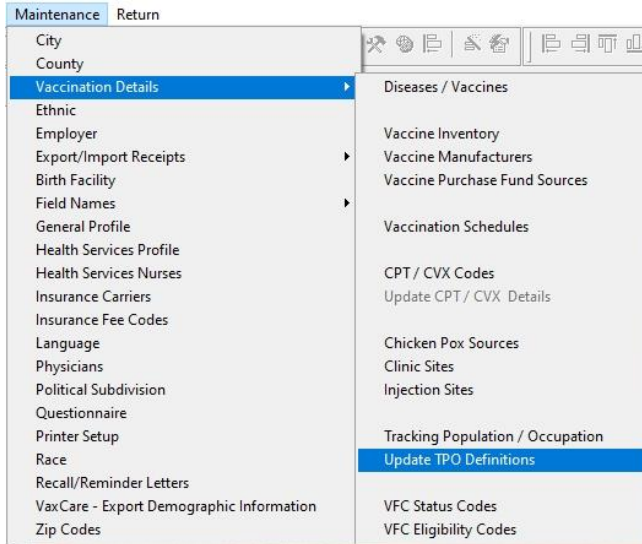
Maintenance Return

City
County
Vaccination Details
Ethnic
Employer
Export/Import Receipts
Birth Facility
Field Names
General Profile
Health Services Profile
Health Services Nurses
Insurance Carriers
Insurance Fee Codes
Language
Physicians
Political Subdivision
Questionnaire
Printer Setup
Race
Recall/Reminder Letters
VaxCare - Export Demographic Information
Zip Codes

Diseases / Vaccines

Vaccine Inventory
Vaccine Manufacturers
Vaccine Purchase Fund Sources

Vaccination Schedules

CPT / CVX Codes
Update CPT / CVX Details

Chicken Pox Sources
Clinic Sites
Injection Sites

Tracking Population / Occupation
Update TPO Definitions

VFC Status Codes
VFC Eligibility Codes